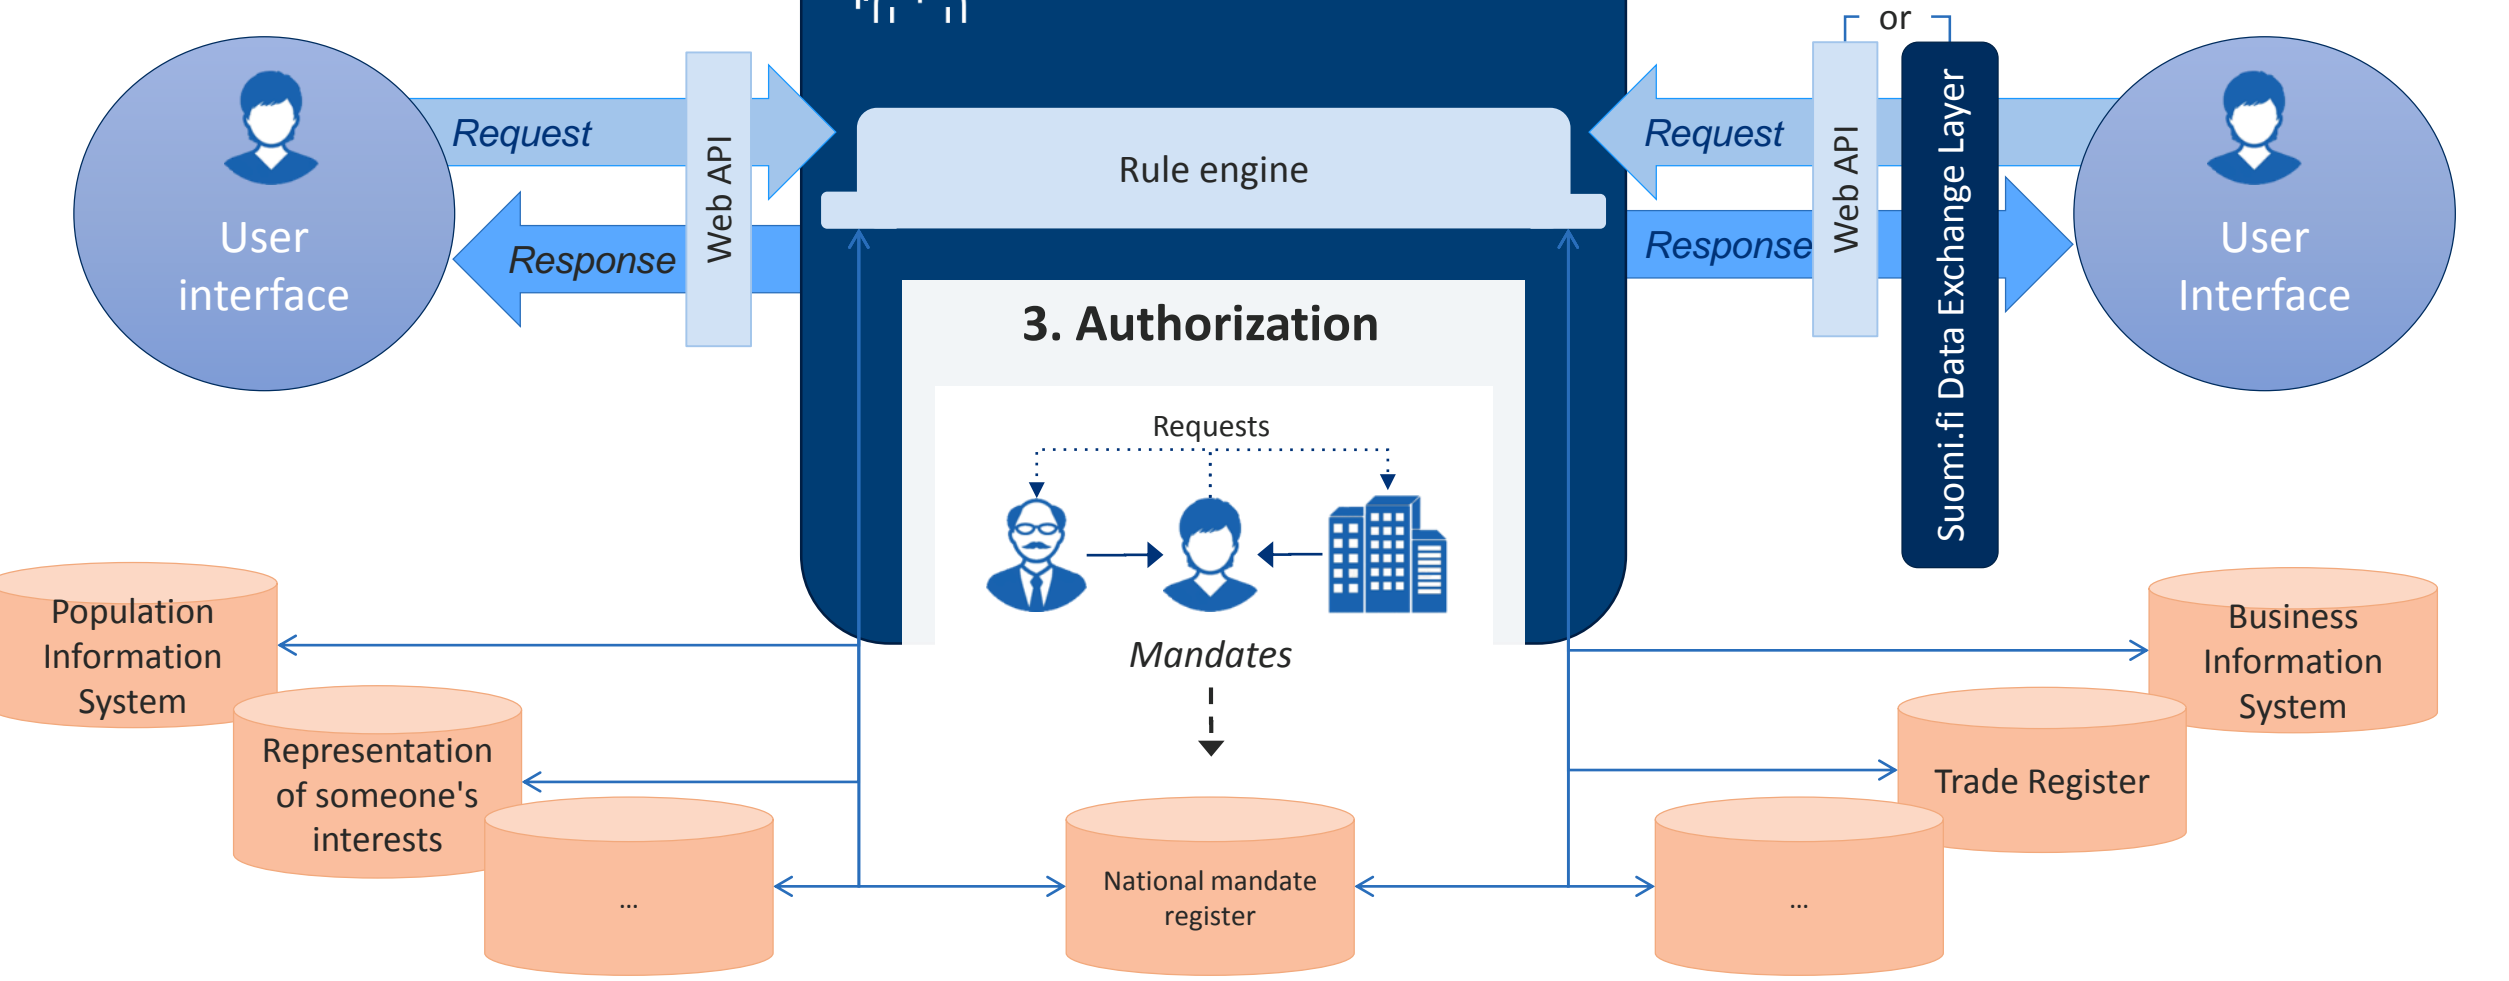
User interface

Request

Response

Web API

Rule engine

3. Authorization

Requests

Mandates

or

Request

Response

Web API

Suomi.fi Data Exchange Layer

User Interface

Population Information System

Representation of someone's interests

...

National mandate register

Business Information System

Trade Register

...